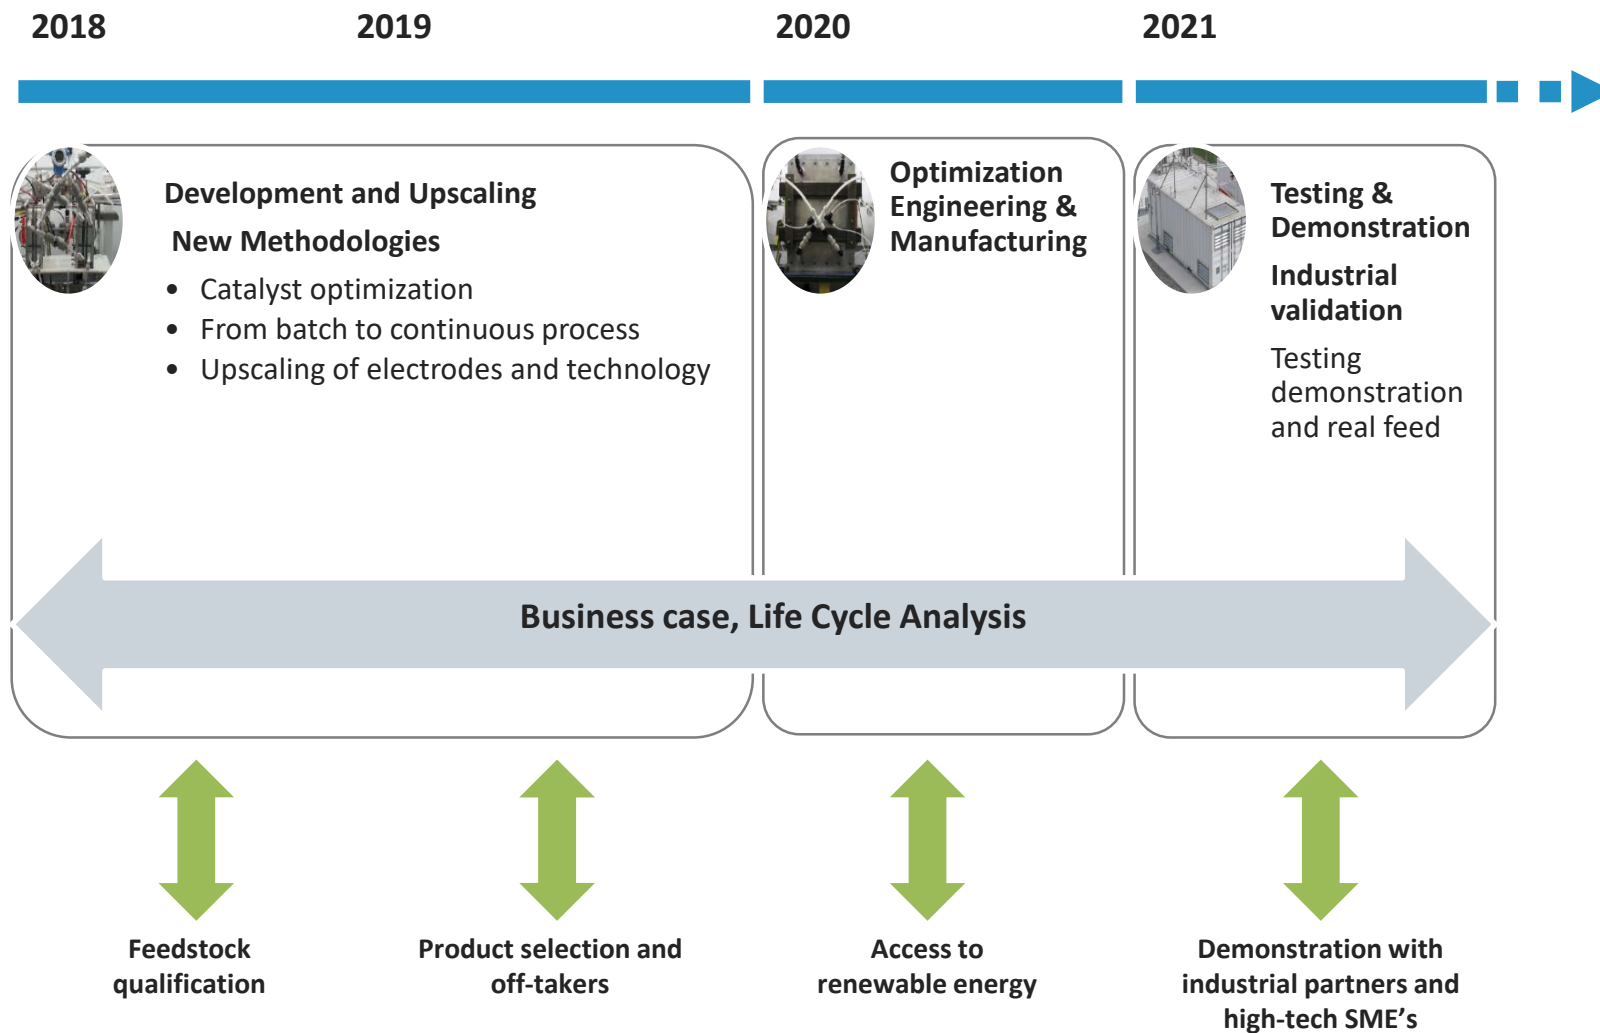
2018    2019    2020    2021

Development and Upscaling

New Methodologies

- Catalyst optimization
- From batch to continuous process
- Upscaling of electrodes and technology

Optimization Engineering & Manufacturing

Testing & Demonstration

Industrial validation

Testing demonstration and real feed

Business case, Life Cycle Analysis

Feedstock qualification

Product selection and off-takers

Access to renewable energy

Demonstration with industrial partners and high-tech SME’s